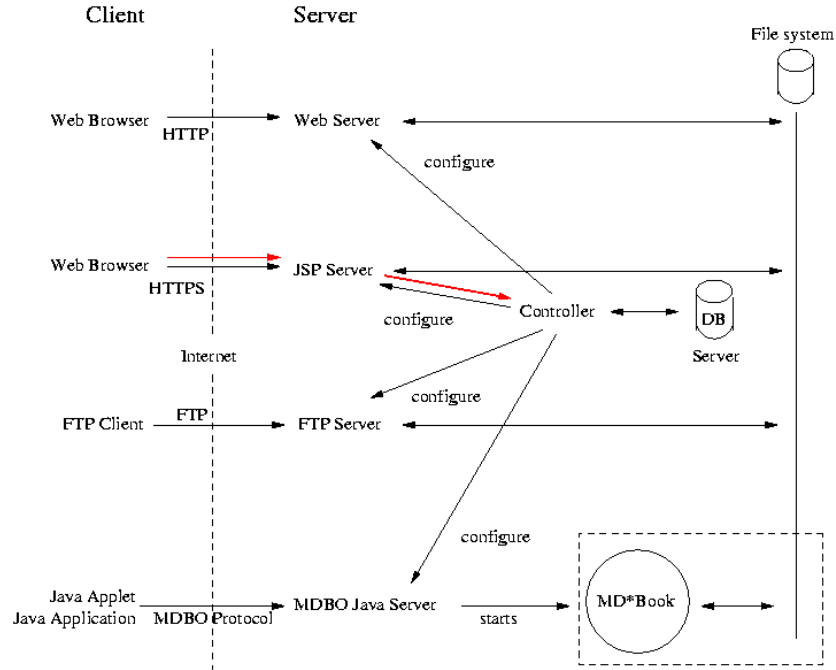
Client

Server

File system

Web Browser

HTTP

Web Server

configure

Web Browser

HTTPS

JSP Server

configure

Controller

DB

Server

Internet

configure

FTP Client

FTP

FTP Server

configure

Java Applet
Java Application

MDBO Protocol

MDBO Java Server

starts

MD*Book